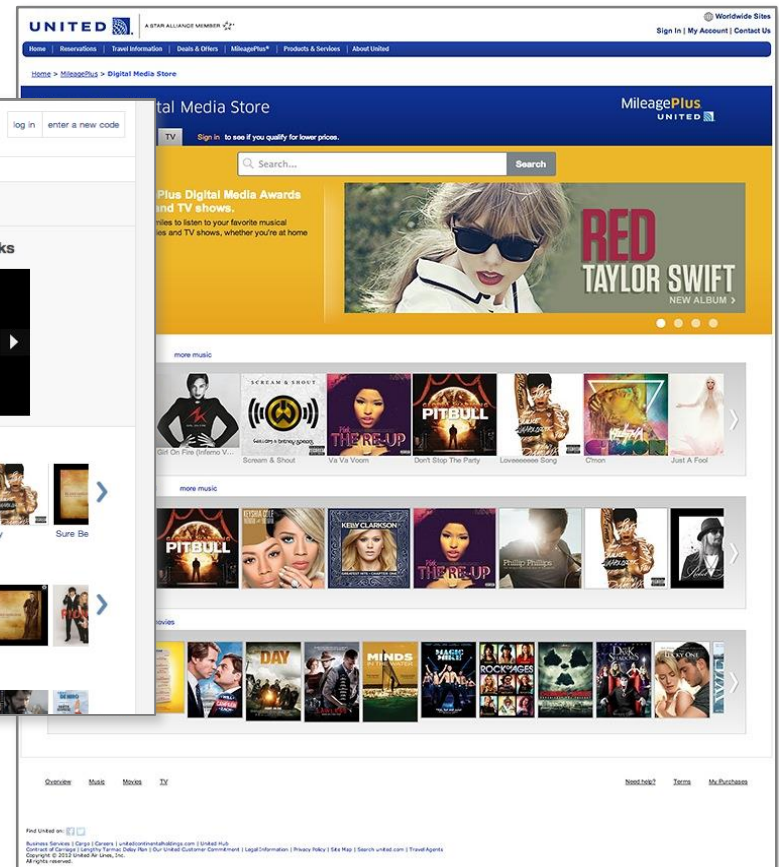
UNITED

A STAR ALLIANCE MEMBER

Worldwide Sites

Sign In | My Account | Contact Us

Home | Reservations | Travel Information | Deals & Offers | MileagePlus® | Products & Services | About United

Home > MileagePlus > Digital Media Store

log in | enter a new code

ks

Sure Be

tal Media Store

MileagePlus UNITED

TV

Sign in to see if you qualify for lower prices.

Search...

Search

Plus Digital Media Awards and TV shows.

miles to listen to your favorite musical ies and TV shows, whether you're at home

RED TAYLOR SWIFT

NEW ALBUM ›

more music

SCREAM & SHOUT

PITBULL

THE RE-UP

Girl On Fire (Inferno V...

Scream & Shout

Va Va Voom

Don't Stop The Party

Loveeeeeee Song

C'mon

Just A Fool

more music

PITBULL

KEYSHIA COLE

KELLY CLARKSON

THE RE-UP

Phillip Phillips

ovies

DAY

MINDS

MAGIC MIKE

ROCK OF AGES

Overview

Music

Movies

TV

Need help?

Terms

My Purchases

Find United on:

Business Services | Cargo | Careers | unitedcontinentalholdings.com | United Hub

Contract of Carriage | Lengthy Tarmac Delay Plan | Our United Customer Commitment | Legal Information | Privacy Policy | Site Map | Search united.com | Travel Agents

Copyright © 2012 United Air Lines, Inc.

All rights reserved.